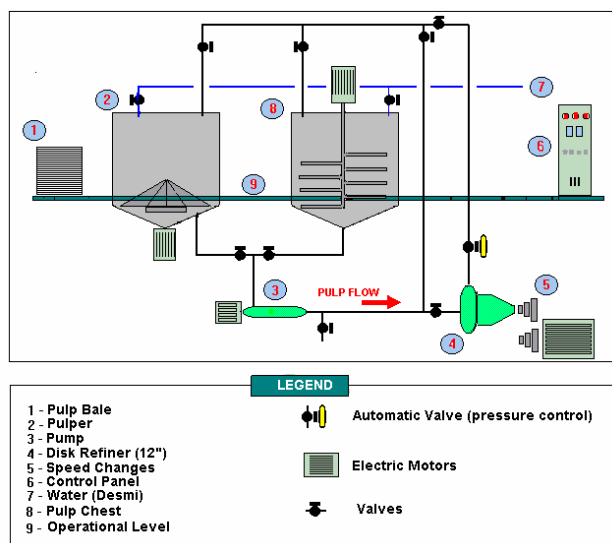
1
2
8
7
6
9
3
PULP FLOW
5
4

LEGEND

1 - Pulp Bale
2 - Pulper
3 - Pump
4 - Disk Refiner (12")
5 - Speed Changes
6 - Control Panel
7 - Water (Desmi)
8 - Pulp Chest
9 - Operational Level

Automatic Valve (pressure control)

Electric Motors

Valves